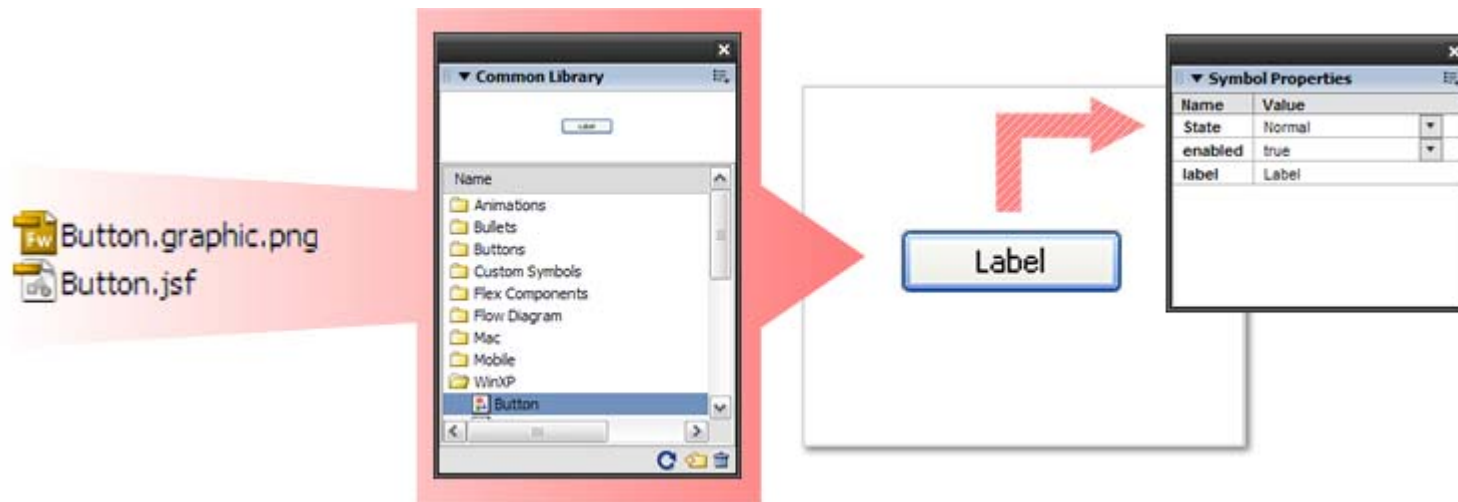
Fw Button.graphic.png
Button.jsf

▼ Common Library

Label

Name
Animations
Bullets
Buttons
Custom Symbols
Flex Components
Flow Diagram
Mac
Mobile
WinXP
Button

Label

▼ Symbol Properties

| Name | Value |
|---|---|
| State | Normal |
| enabled | true |
| label | Label |